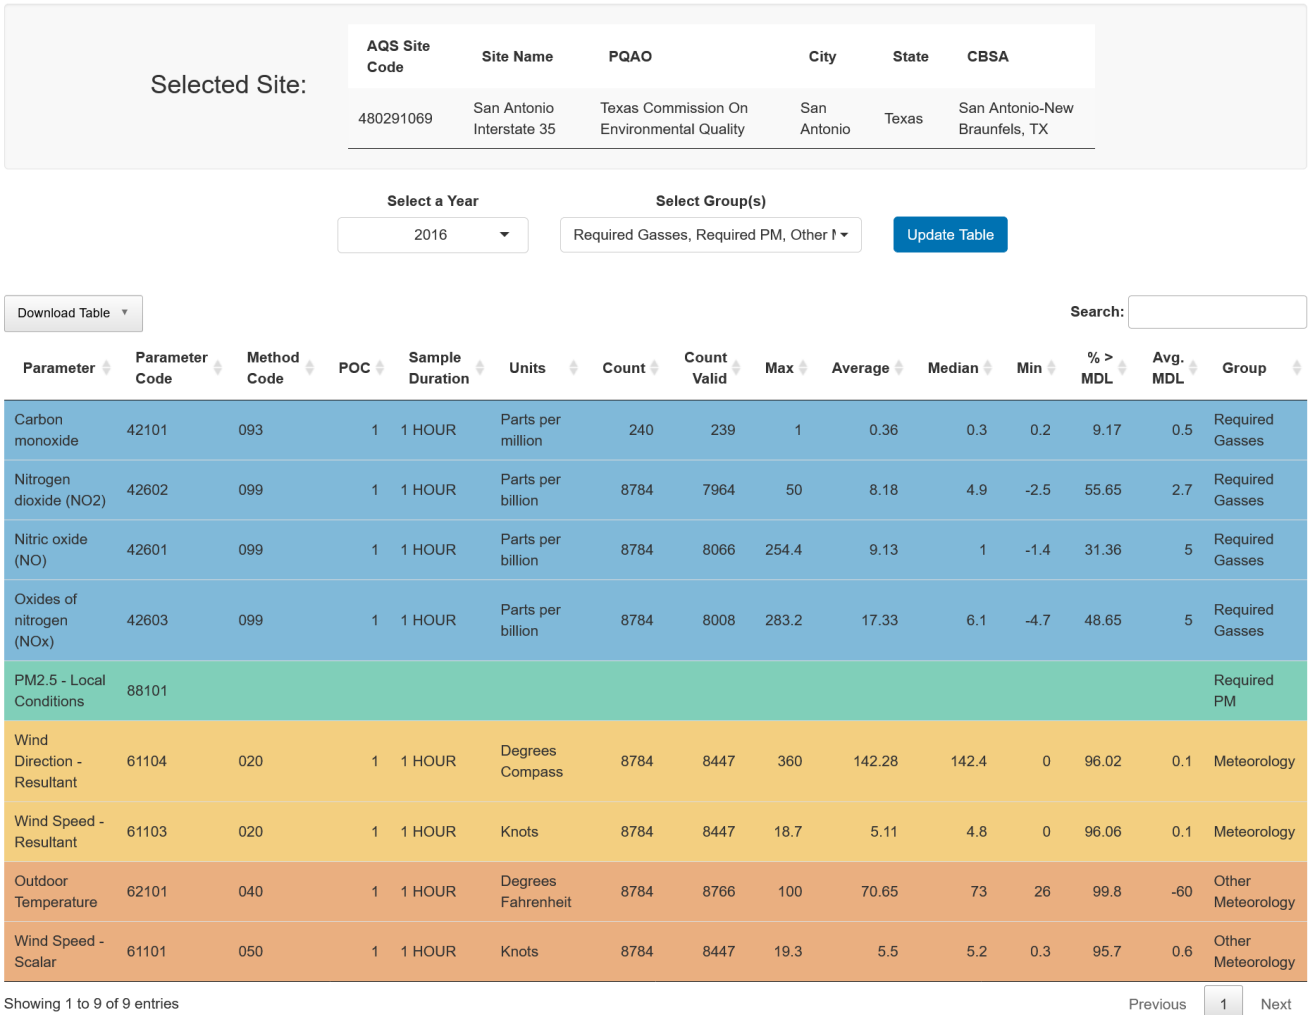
Selected Site:

| AQS Site Code | Site Name | PQAO | City | State | CBSA |
|---|---|---|---|---|---|
| 480291069 | San Antonio Interstate 35 | Texas Commission On Environmental Quality | San Antonio | Texas | San Antonio-New Braunfels, TX |

Select a Year
2016

Select Group(s)
Required Gasses, Required PM, Other I

Update Table

Download Table

Search:

| Parameter | Parameter Code | Method Code | POC | Sample Duration | Units | Count | Count Valid | Max | Average | Median | Min | % > MDL | Avg. MDL | Group |
|---|---|---|---|---|---|---|---|---|---|---|---|---|---|---|
| Carbon monoxide | 42101 | 093 | 1 | 1 HOUR | Parts per million | 240 | 239 | 1 | 0.36 | 0.3 | 0.2 | 9.17 | 0.5 | Required Gasses |
| Nitrogen dioxide (NO2) | 42602 | 099 | 1 | 1 HOUR | Parts per billion | 8784 | 7964 | 50 | 8.18 | 4.9 | -2.5 | 55.65 | 2.7 | Required Gasses |
| Nitric oxide (NO) | 42601 | 099 | 1 | 1 HOUR | Parts per billion | 8784 | 8066 | 254.4 | 9.13 | 1 | -1.4 | 31.36 | 5 | Required Gasses |
| Oxides of nitrogen (NOx) | 42603 | 099 | 1 | 1 HOUR | Parts per billion | 8784 | 8008 | 283.2 | 17.33 | 6.1 | -4.7 | 48.65 | 5 | Required Gasses |
| PM2.5 - Local Conditions | 88101 | | | | | | | | | | | | | Required PM |
| Wind Direction - Resultant | 61104 | 020 | 1 | 1 HOUR | Degrees Compass | 8784 | 8447 | 360 | 142.28 | 142.4 | 0 | 96.02 | 0.1 | Meteorology |
| Wind Speed - Resultant | 61103 | 020 | 1 | 1 HOUR | Knots | 8784 | 8447 | 18.7 | 5.11 | 4.8 | 0 | 96.06 | 0.1 | Meteorology |
| Outdoor Temperature | 62101 | 040 | 1 | 1 HOUR | Degrees Fahrenheit | 8784 | 8766 | 100 | 70.65 | 73 | 26 | 99.8 | -60 | Other Meteorology |
| Wind Speed - Scalar | 61101 | 050 | 1 | 1 HOUR | Knots | 8784 | 8447 | 19.3 | 5.5 | 5.2 | 0.3 | 95.7 | 0.6 | Other Meteorology |

Showing 1 to 9 of 9 entries

Previous 1 Next